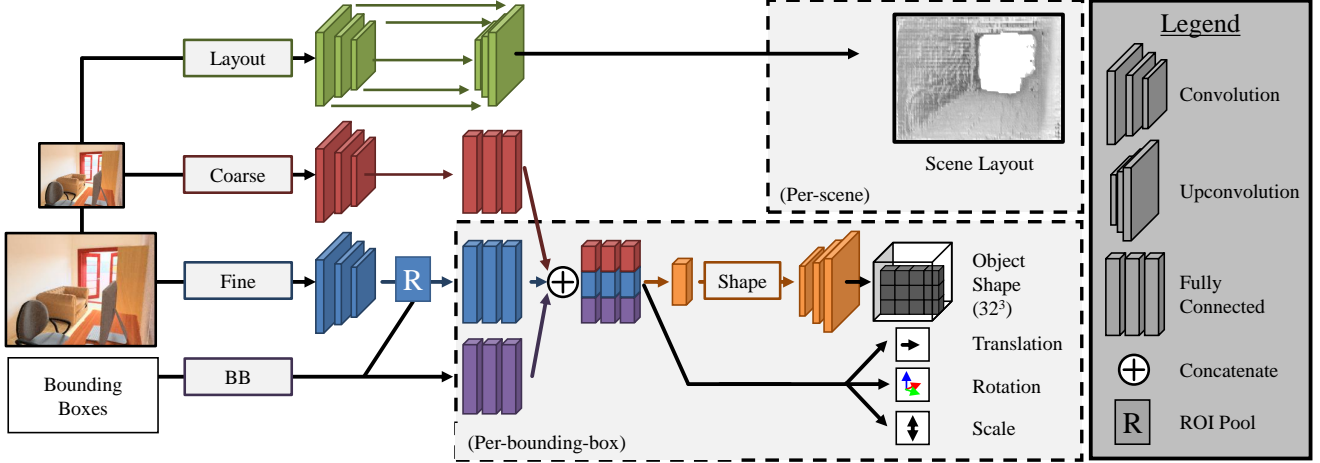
Layout

Coarse

Fine

R

Bounding Boxes

BB

Scene Layout

(Per-scene)

Shape

Object Shape ($32^3$)

Translation

Rotation

Scale

(Per-bounding-box)

Legend

Convolution

Upconvolution

Fully Connected

Concatenate

R

ROI Pool